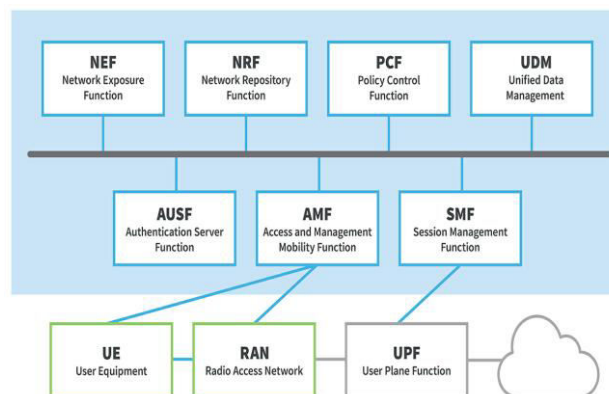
NEF
Network Exposure Function

NRF
Network Repository Function

PCF
Policy Control Function

UDM
Unified Data Management

AUSF
Authentication Server Function

AMF
Access and Management Mobility Function

SMF
Session Management Function

UE
User Equipment

RAN
Radio Access Network

UPF
User Plane Function